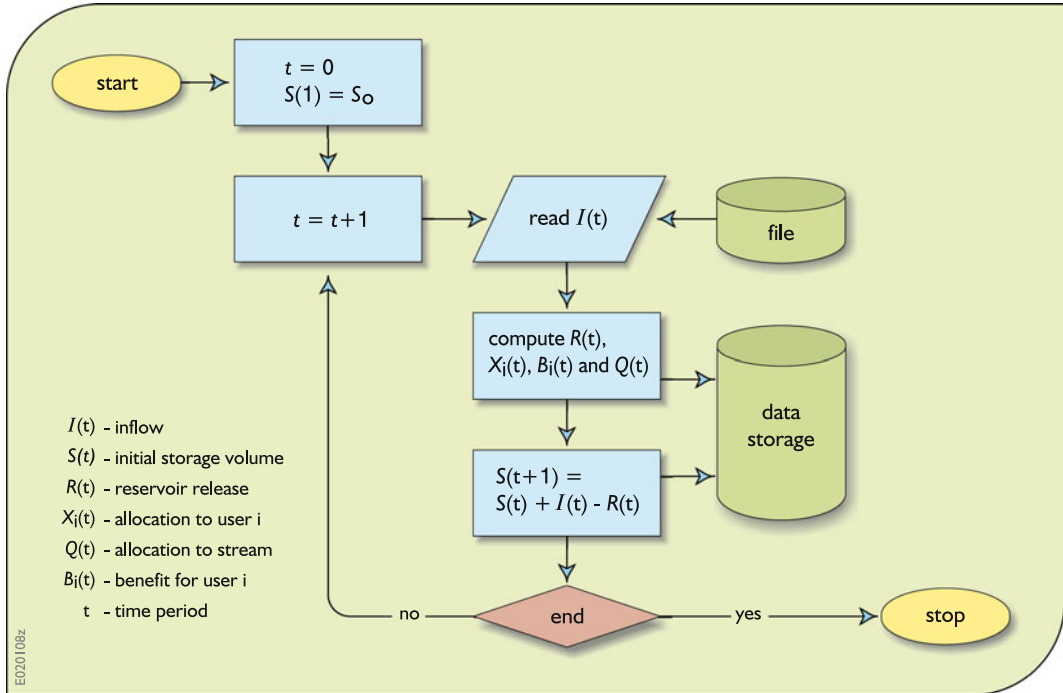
start

$t = 0$
$S(1) = S_o$

$t = t+1$

read $I$(t)

file

compute $R$(t), $X_i$(t), $B_i$(t) and $Q$(t)

data storage

S(t+1) = S(t) + $I$(t) - $R$(t)

no

end

yes

stop

$I$(t) - inflow
$S(t)$ - initial storage volume
$R$(t) - reservoir release
$X_i$(t) - allocation to user i
$Q$(t) - allocation to stream
$B_i$(t) - benefit for user i
t - time period

E020108z